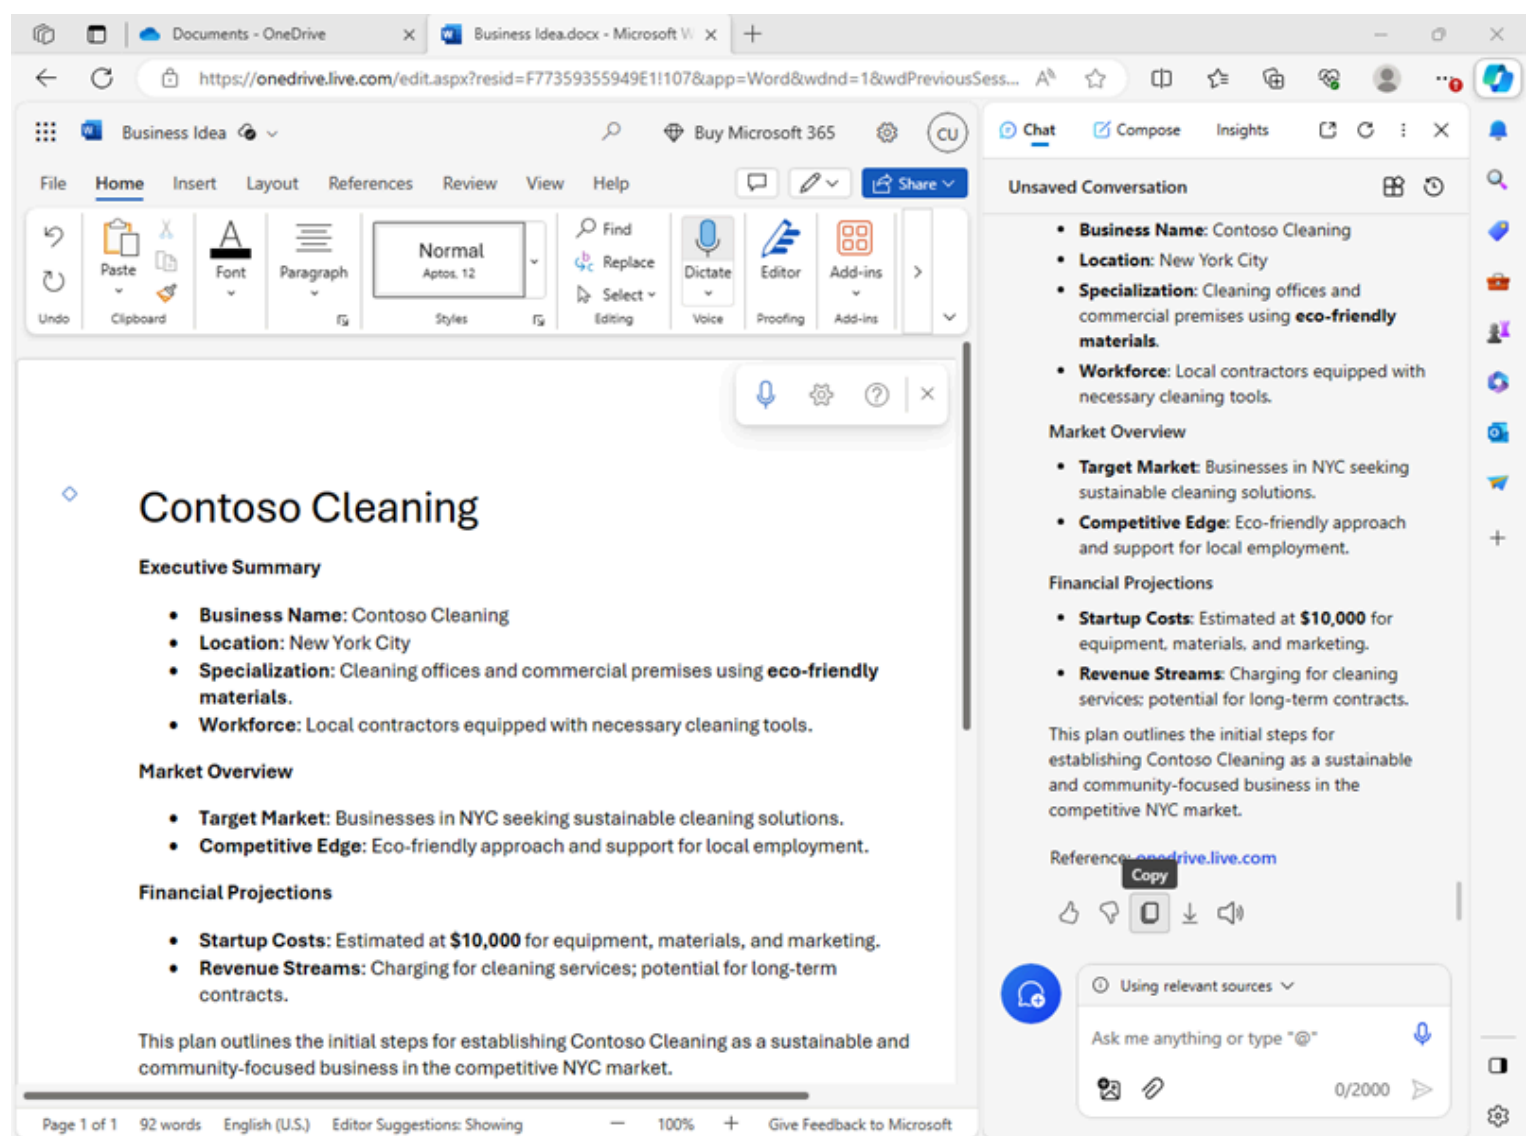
Documents - OneDrive
Business Idea.docx - Microsoft W

https://onedrive.live.com/edit.aspx?resid=F77359355949E1!107&app=Word&wdnd=1&wdPreviousSess...

Business Idea

Buy Microsoft 365

CU

File Home Insert Layout References Review View Help

Share

Undo

Paste

Clipboard

Font

Paragraph

Normal
Aptos, 12

Styles

Find
Replace
Select

Editing

Dictate

Voice

Editor

Proofing

Add-ins

Add-ins

Contoso Cleaning

Executive Summary

- **Business Name:** Contoso Cleaning
- **Location:** New York City
- **Specialization:** Cleaning offices and commercial premises using **eco-friendly materials**.
- **Workforce:** Local contractors equipped with necessary cleaning tools.

Market Overview

- **Target Market:** Businesses in NYC seeking sustainable cleaning solutions.
- **Competitive Edge:** Eco-friendly approach and support for local employment.

Financial Projections

- **Startup Costs:** Estimated at **$10,000** for equipment, materials, and marketing.
- **Revenue Streams:** Charging for cleaning services; potential for long-term contracts.

This plan outlines the initial steps for establishing Contoso Cleaning as a sustainable and community-focused business in the competitive NYC market.

Page 1 of 1 92 words English (U.S.) Editor Suggestions: Showing 100% Give Feedback to Microsoft

Chat Compose Insights

Unsaved Conversation

- **Business Name:** Contoso Cleaning
- **Location:** New York City
- **Specialization:** Cleaning offices and commercial premises using **eco-friendly materials**.
- **Workforce:** Local contractors equipped with necessary cleaning tools.

Market Overview

- **Target Market:** Businesses in NYC seeking sustainable cleaning solutions.
- **Competitive Edge:** Eco-friendly approach and support for local employment.

Financial Projections

- **Startup Costs:** Estimated at **$10,000** for equipment, materials, and marketing.
- **Revenue Streams:** Charging for cleaning services; potential for long-term contracts.

This plan outlines the initial steps for establishing Contoso Cleaning as a sustainable and community-focused business in the competitive NYC market.

Reference: onedrive.live.com

Copy

Using relevant sources

Ask me anything or type "@"

0/2000